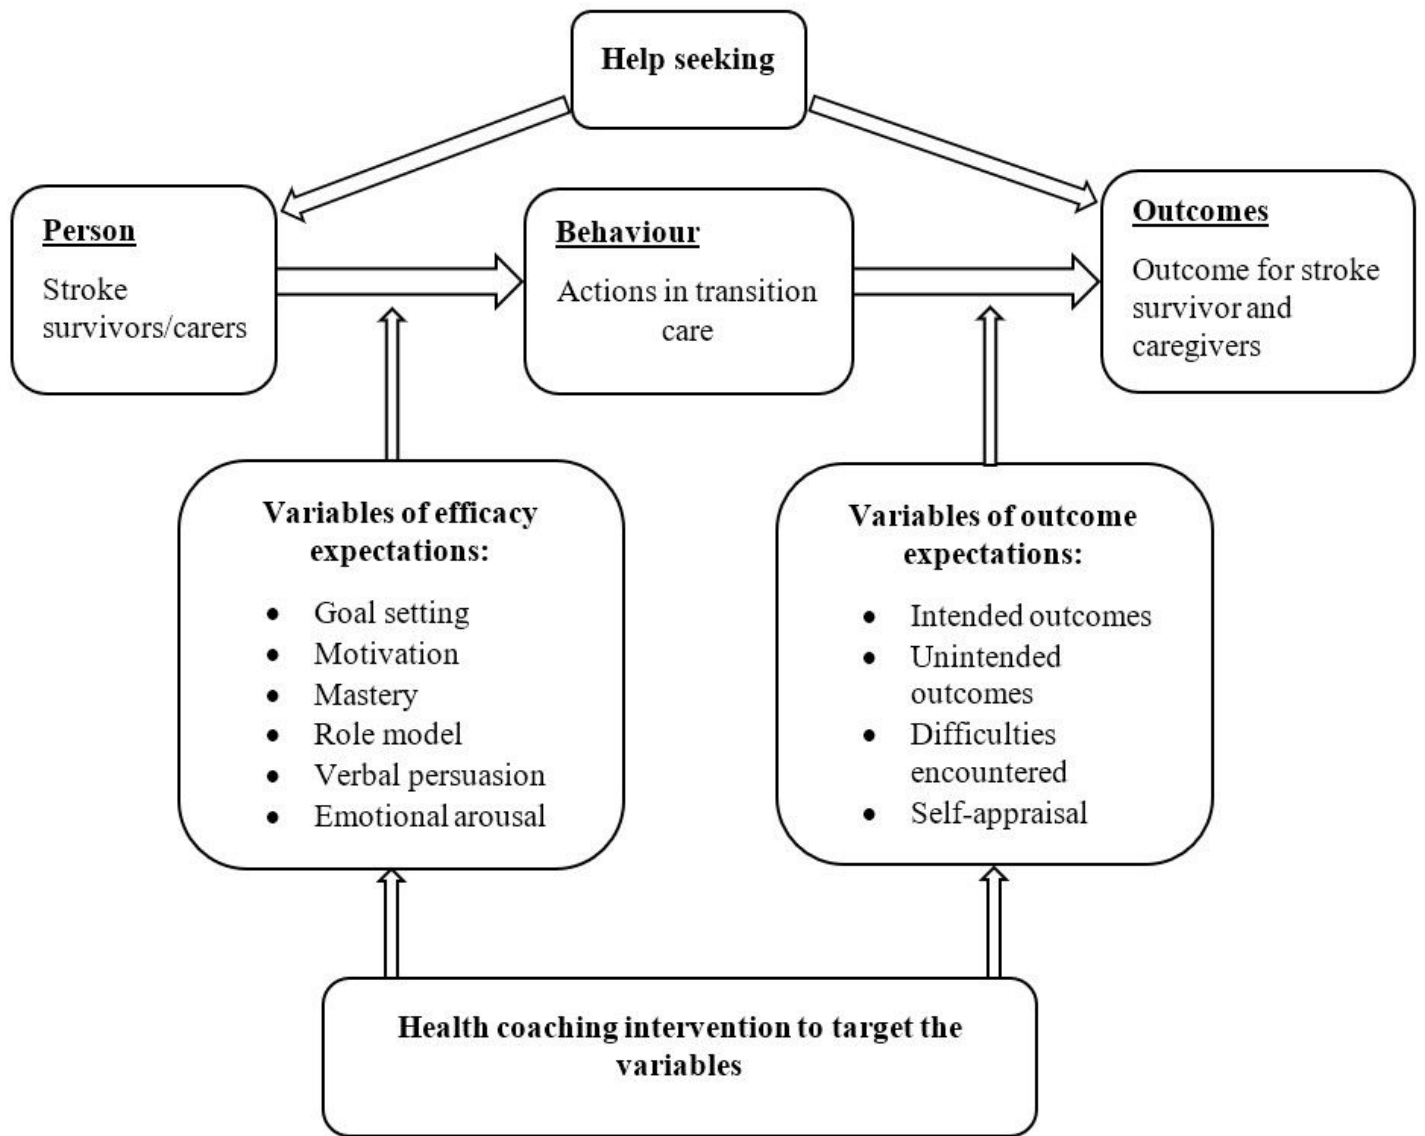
Help seeking

Person

Stroke survivors/carers

Behaviour

Actions in transition care

Outcomes

Outcome for stroke survivor and caregivers

Variables of efficacy expectations:

- Goal setting
- Motivation
- Mastery
- Role model
- Verbal persuasion
- Emotional arousal

Variables of outcome expectations:

- Intended outcomes
- Unintended outcomes
- Difficulties encountered
- Self-appraisal

Health coaching intervention to target the variables